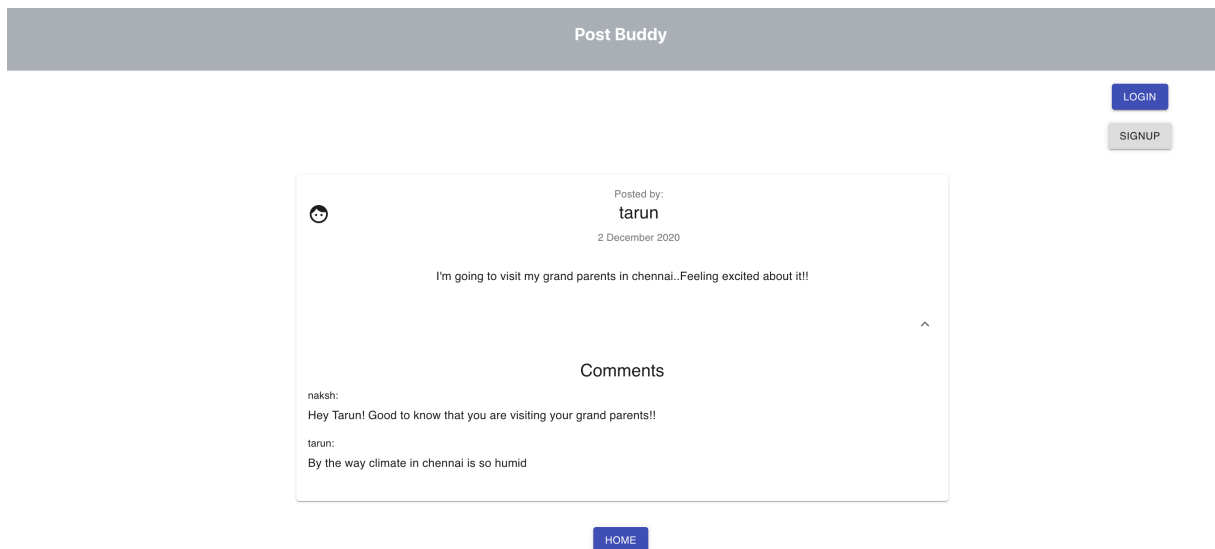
Post Buddy

LOGIN

SIGNUP

Posted by:

tarun

2 December 2020

I'm going to visit my grand parents in chennai..Feeling excited about it!!

Comments

naksh:

Hey Tarun! Good to know that you are visiting your grand parents!!

tarun:

By the way climate in chennai is so humid

HOME